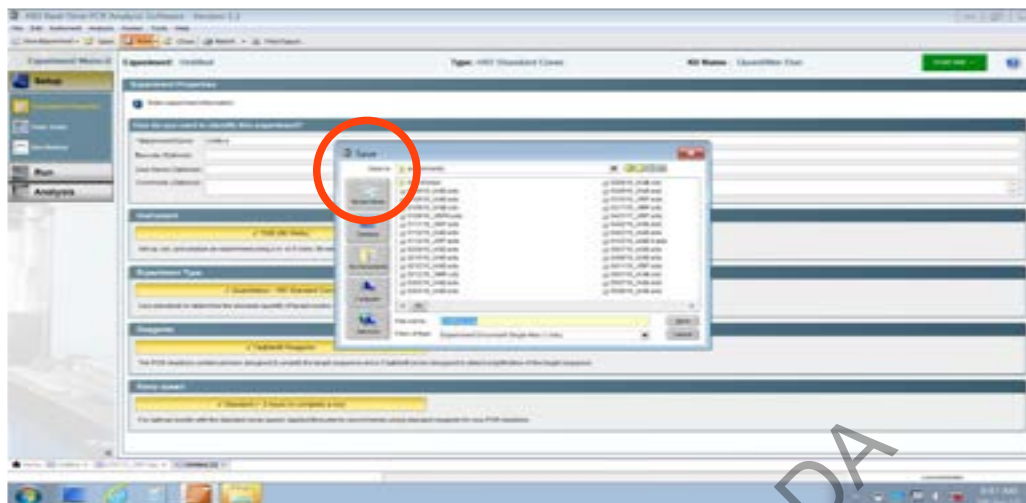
HID Real-Time PCR Analysis Software - Version 1.2

Experiment Menu

Setup

Run

Analysis

Experiment: Untitled

Type: HID Standard Curve

Kit Name: Quantifiler Duo

Experiment Properties

How do you want to identify this experiment?

Instrument

Experiment Type

Reagents

Ramp speed

Save

Save in:

File name:

Files of type:

Save

Cancel

DA